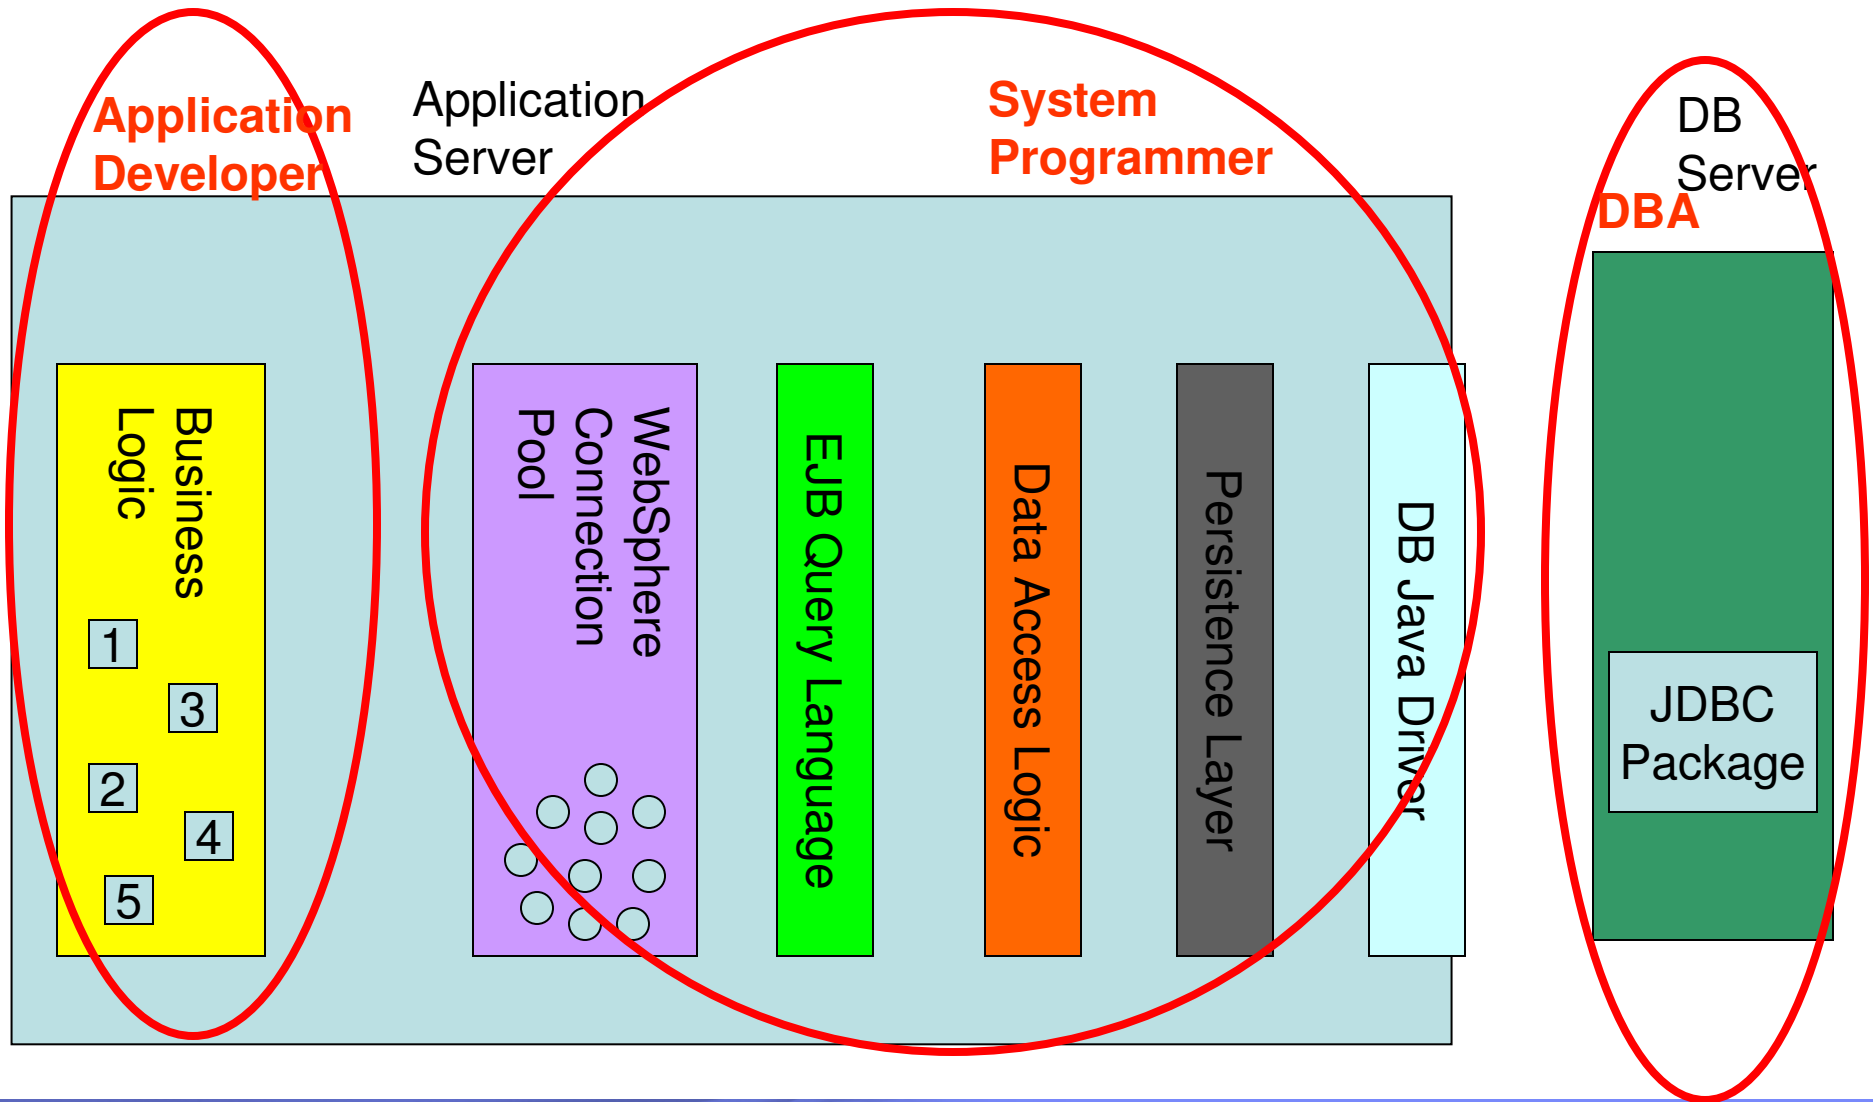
Application Developer

Application Server

System Programmer

DB Server

DBA

Business Logic

1

3

2

4

5

WebSphere Connection Pool

EJB Query Language

Data Access Logic

Persistence Layer

DB Java Driver

JDBC Package